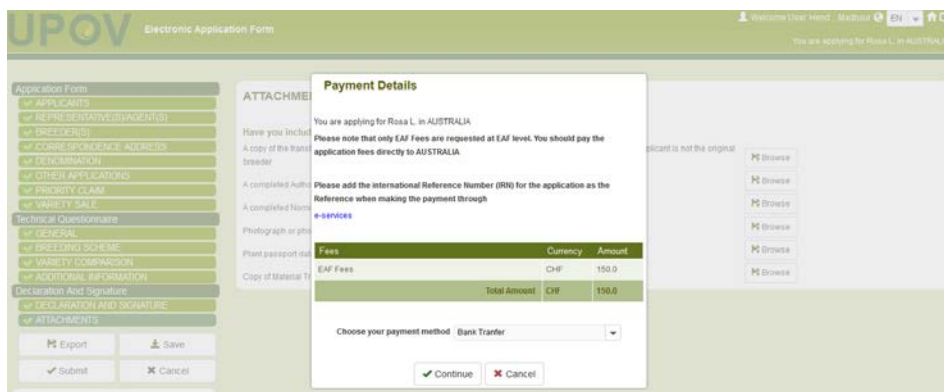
UPOV Electronic Application Form

Welcome User Hend Madhour EN

You are applying for Rosa L. in AUSTRALIA

Application Form
APPLICANTS
REPRESENTATIVE(S)/AGENT(S)
BREEDER(S)
CORRESPONDENCE ADDRESS
DENOMINATION
OTHER APPLICATIONS
PRIORITY CLAIM
VARIETY SALE
Technical Questionnaire
GENERAL
BREEDING SCHEME
VARIETY COMPARISON
ADDITIONAL INFORMATION
Declaration And Signature
DECLARATION AND SIGNATURE
ATTACHMENTS

Export
Save
Submit
Cancel

ATTACHME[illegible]

Have you includ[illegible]
A copy of the transf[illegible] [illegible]plicant is not the original breeder
A completed Autho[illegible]
A completed Nomi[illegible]
Photograph or pho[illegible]
Plant passport dat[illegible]
Copy of Material T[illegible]

Browse
Browse
Browse
Browse
Browse
Browse

Payment Details

You are applying for Rosa L. in AUSTRALIA
Please note that only EAF Fees are requested at EAF level. You should pay the application fees directly to AUSTRALIA

Please add the international Reference Number (IRN) for the application as the Reference when making the payment through
e-services

| Fees | Currency | Amount |
|---|---|---|
| EAF Fees | CHF | 150.0 |
| Total Amount | CHF | 150.0 |

Choose your payment method Bank Tranfer

Continue
Cancel